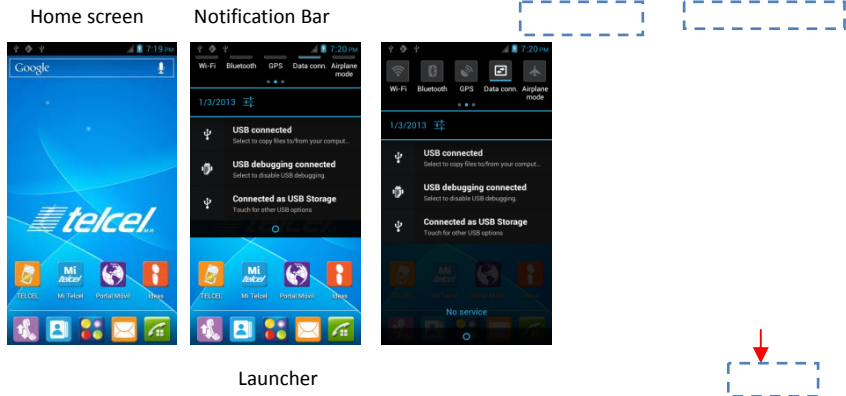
Home screen

Notification Bar

7:19 PM

Google

telcel

TELCEL

Mi Telcel

Portal Móvil

Ideas

7:20 PM

Wi-Fi

Bluetooth

GPS

Data conn.

Airplane mode

1/3/2013

USB connected

Select to copy files to/from your comput...

USB debugging connected

Select to disable USB debugging.

Connected as USB Storage

Touch for other USB options

TELCEL

Mi Telcel

Portal Móvil

Ideas

7:20 PM

Wi-Fi

Bluetooth

GPS

Data conn.

Airplane mode

1/3/2013

USB connected

Select to copy files to/from your comput...

USB debugging connected

Select to disable USB debugging.

Connected as USB Storage

Touch for other USB options

No service

Launcher